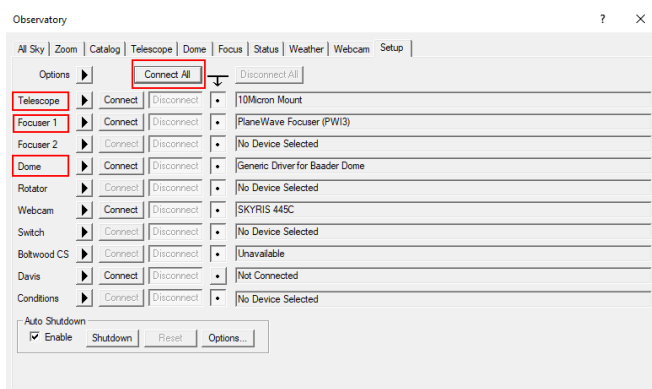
Observatory ? ×

All Sky | Zoom | Catalog | Telescope | Dome | Focus | Status | Weather | Webcam | Setup

Options ▶ Connect All Disconnect All

| | | | | | |
|---|---|---|---|---|---|
| Telescope | ▶ | Connect | Disconnect | • | 10Micron Mount |
| Focuser 1 | ▶ | Connect | Disconnect | • | PlaneWave Focuser (PWI3) |
| Focuser 2 | ▶ | Connect | Disconnect | • | No Device Selected |
| Dome | ▶ | Connect | Disconnect | • | Generic Driver for Baader Dome |
| Rotator | ▶ | Connect | Disconnect | • | No Device Selected |
| Webcam | ▶ | Connect | Disconnect | • | SKYRIS 445C |
| Switch | ▶ | Connect | Disconnect | • | No Device Selected |
| Boltwood CS | ▶ | Connect | Disconnect | • | Unavailable |
| Davis | ▶ | Connect | Disconnect | • | Not Connected |
| Conditions | ▶ | Connect | Disconnect | • | No Device Selected |

Auto Shutdown
☑ Enable Shutdown Reset Options...